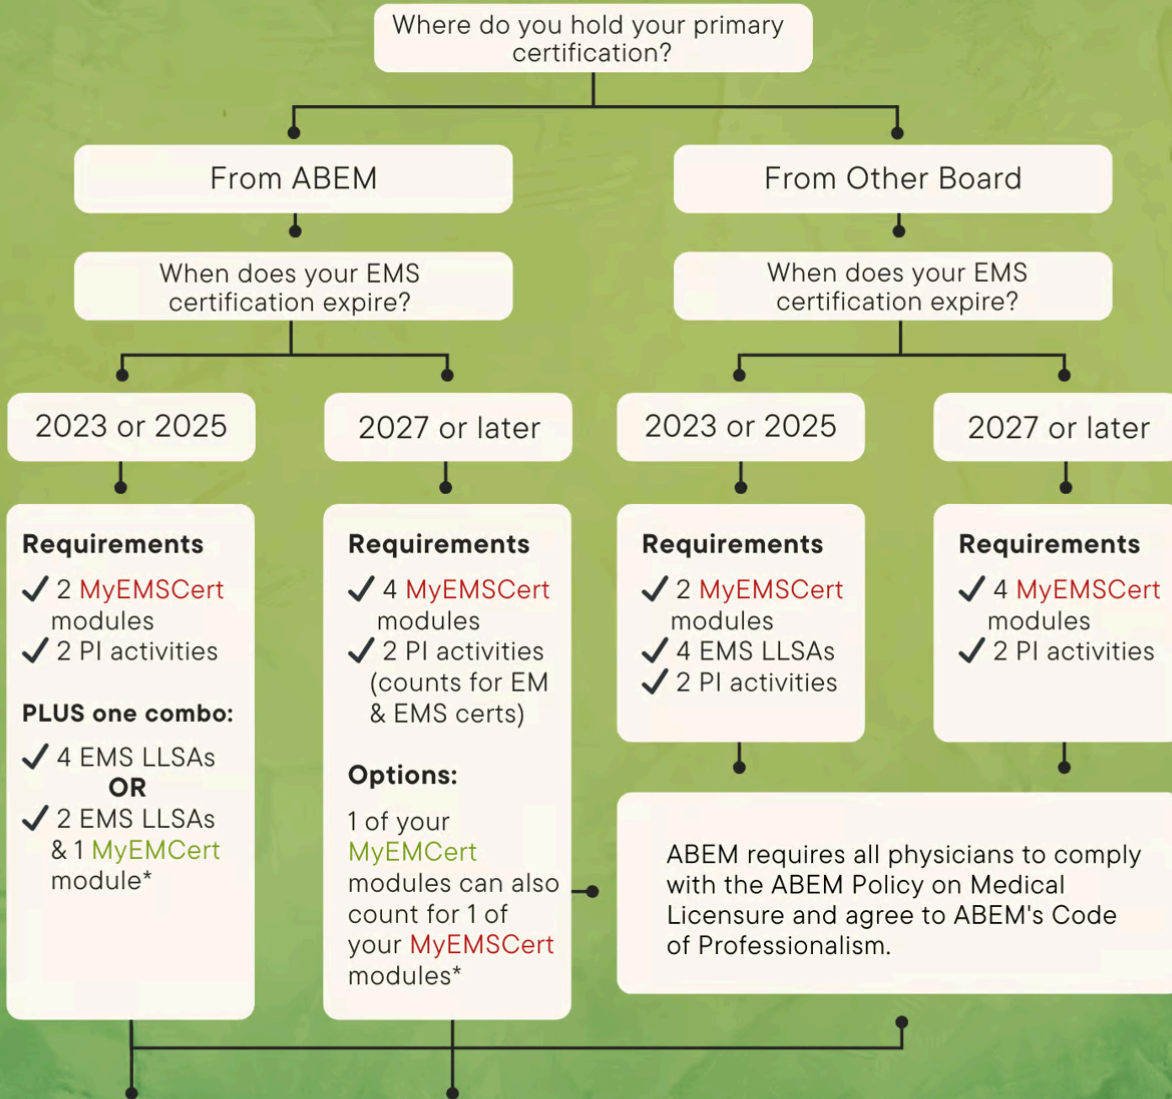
Where do you hold your primary certification?

From ABEM

When does your EMS certification expire?

2023 or 2025

Requirements
✓ 2 MyEMSCert modules
✓ 2 PI activities

PLUS one combo:
✓ 4 EMS LLSAs
OR
✓ 2 EMS LLSAs & 1 MyEMCert module*

2027 or later

Requirements
✓ 4 MyEMSCert modules
✓ 2 PI activities (counts for EM & EMS certs)

Options:
1 of your MyEMCert modules can also count for 1 of your MyEMSCert modules*

From Other Board

When does your EMS certification expire?

2023 or 2025

Requirements
✓ 2 MyEMSCert modules
✓ 4 EMS LLSAs
✓ 2 PI activities

2027 or later

Requirements
✓ 4 MyEMSCert modules
✓ 2 PI activities

ABEM requires all physicians to comply with the ABEM Policy on Medical Licensure and agree to ABEM's Code of Professionalism.